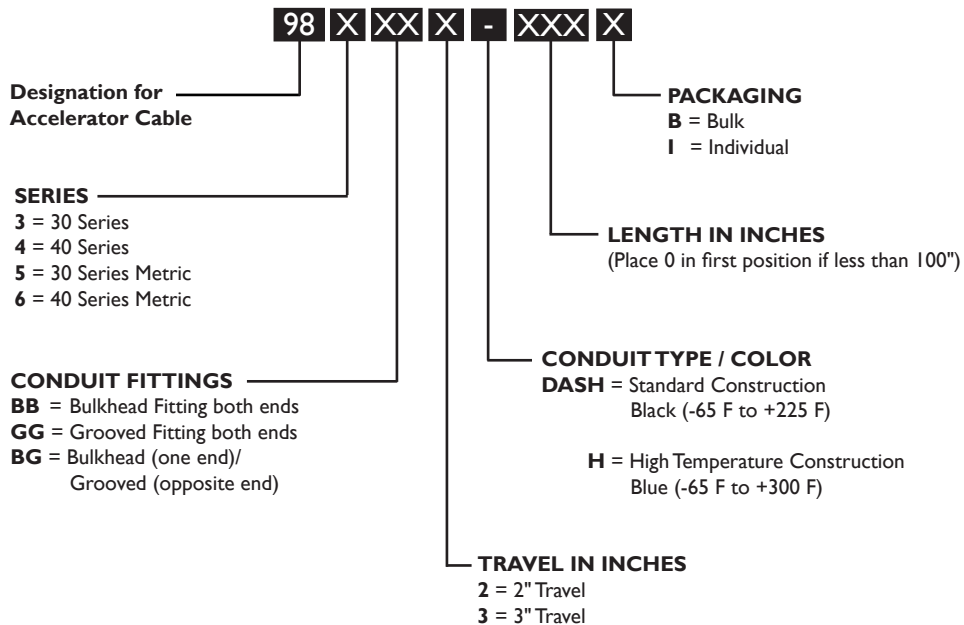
98 X XX X - XXX X

Designation for Accelerator Cable

PACKAGING
**B** = Bulk
**I** = Individual

SERIES
**3** = 30 Series
**4** = 40 Series
**5** = 30 Series Metric
**6** = 40 Series Metric

LENGTH IN INCHES
(Place 0 in first position if less than 100")

CONDUIT TYPE / COLOR
**DASH** = Standard Construction Black (-65 F to +225 F)

**H** = High Temperature Construction Blue (-65 F to +300 F)

CONDUIT FITTINGS
**BB** = Bulkhead Fitting both ends
**GG** = Grooved Fitting both ends
**BG** = Bulkhead (one end)/ Grooved (opposite end)

TRAVEL IN INCHES
**2** = 2" Travel
**3** = 3" Travel